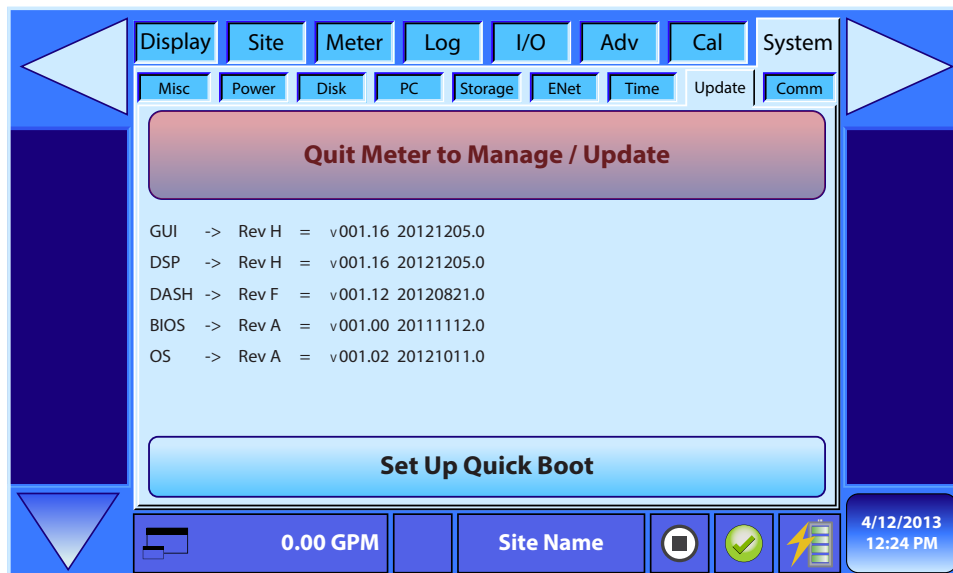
Display Site Meter Log I/O Adv Cal System

Misc Power Disk PC Storage ENet Time Update Comm

Quit Meter to Manage / Update

GUI -> Rev H = v001.16 20121205.0
DSP -> Rev H = v001.16 20121205.0
DASH -> Rev F = v001.12 20120821.0
BIOS -> Rev A = v001.00 20111112.0
OS -> Rev A = v001.02 20121011.0

Set Up Quick Boot

0.00 GPM Site Name 4/12/2013 12:24 PM